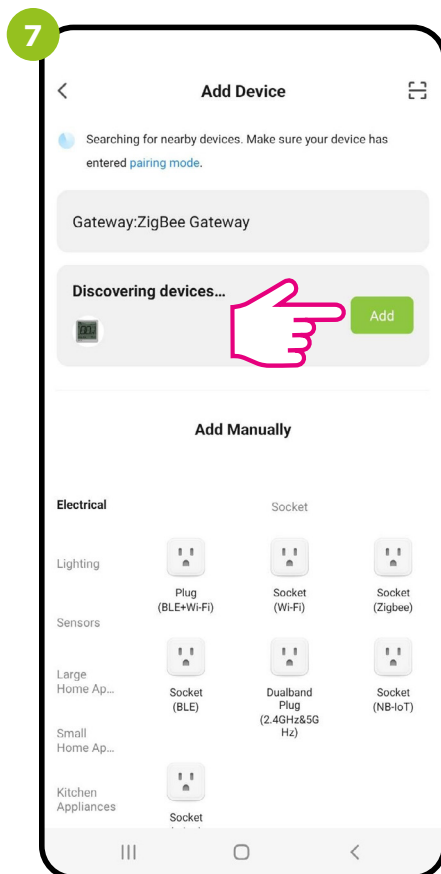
7

<

Add Device

Searching for nearby devices. Make sure your device has entered pairing mode.

Gateway:ZigBee Gateway

Discovering devices...

Add

Add Manually

Electrical

Lighting

Sensors

Large Home Ap...

Small Home Ap...

Kitchen Appliances

Socket

Plug (BLE+Wi-Fi)

Socket (Wi-Fi)

Socket (Zigbee)

Socket (BLE)

Dualband Plug (2.4GHz&5G Hz)

Socket (NB-IoT)

Socket

|||

<